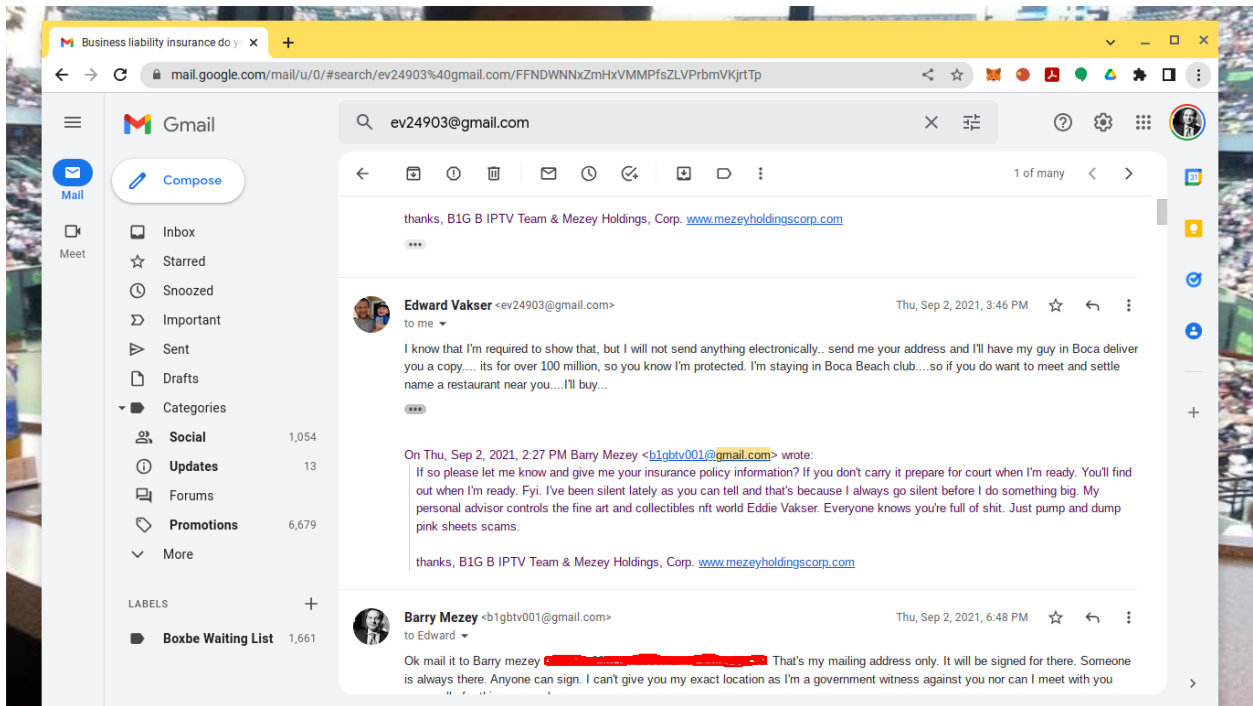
Business liability insurance do y

mail.google.com/mail/u/0/#search/ev24903%40gmail.com/FFNDWNNxZmHxVMMPfsZLVPrbmVKjrtTp

Gmail

ev24903@gmail.com

Mail

Meet

Compose

Inbox
Starred
Snoozed
Important
Sent
Drafts
Categories
Social 1,054
Updates 13
Forums
Promotions 6,679
More

LABELS

Boxbe Waiting List 1,661

1 of many

thanks, B1G B IPTV Team & Mezey Holdings, Corp. www.mezeyholdingscorp.com

Edward Vakser <ev24903@gmail.com>
to me
Thu, Sep 2, 2021, 3:46 PM

I know that I'm required to show that, but I will not send anything electronically.. send me your address and I'll have my guy in Boca deliver you a copy.... its for over 100 million, so you know I'm protected. I'm staying in Boca Beach club....so if you do want to meet and settle name a restaurant near you....I'll buy...

On Thu, Sep 2, 2021, 2:27 PM Barry Mezey <b1gbtv001@gmail.com> wrote:
If so please let me know and give me your insurance policy information? If you don't carry it prepare for court when I'm ready. You'll find out when I'm ready. Fyi. I've been silent lately as you can tell and that's because I always go silent before I do something big. My personal advisor controls the fine art and collectibles nft world Eddie Vakser. Everyone knows you're full of shit. Just pump and dump pink sheets scams.

thanks, B1G B IPTV Team & Mezey Holdings, Corp. www.mezeyholdingscorp.com

Barry Mezey <b1gbtv001@gmail.com>
to Edward
Thu, Sep 2, 2021, 6:48 PM

Ok mail it to Barry mezey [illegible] That's my mailing address only. It will be signed for there. Someone is always there. Anyone can sign. I can't give you my exact location as I'm a government witness against you nor can I meet with you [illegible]